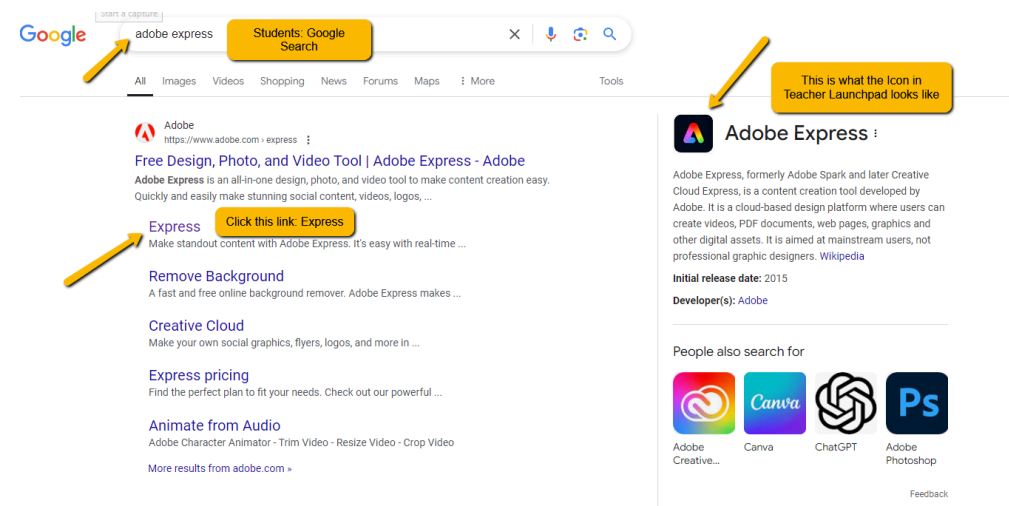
Google

Start a capture

adobe express

Students: Google Search

All Images Videos Shopping News Forums Maps ⋮ More Tools

This is what the Icon in Teacher Launchpad looks like

Adobe
https://www.adobe.com › express ⋮

Free Design, Photo, and Video Tool | Adobe Express - Adobe

**Adobe Express** is an all-in-one design, photo, and video tool to make content creation easy. Quickly and easily make stunning social content, videos, logos, ...

Express

Click this link: Express

Make standout content with Adobe Express. It's easy with real-time ...

Remove Background

A fast and free online background remover. Adobe Express makes ...

Creative Cloud

Make your own social graphics, flyers, logos, and more in ...

Express pricing

Find the perfect plan to fit your needs. Check out our powerful ...

Animate from Audio

Adobe Character Animator - Trim Video - Resize Video - Crop Video

More results from adobe.com »

Adobe Express ⋮

Adobe Express, formerly Adobe Spark and later Creative Cloud Express, is a content creation tool developed by Adobe. It is a cloud-based design platform where users can create videos, PDF documents, web pages, graphics and other digital assets. It is aimed at mainstream users, not professional graphic designers. Wikipedia

**Initial release date:** 2015

**Developer(s):** Adobe

People also search for

Canva

Adobe Creative...

Canva

ChatGPT

Ps

Adobe Photoshop

Feedback